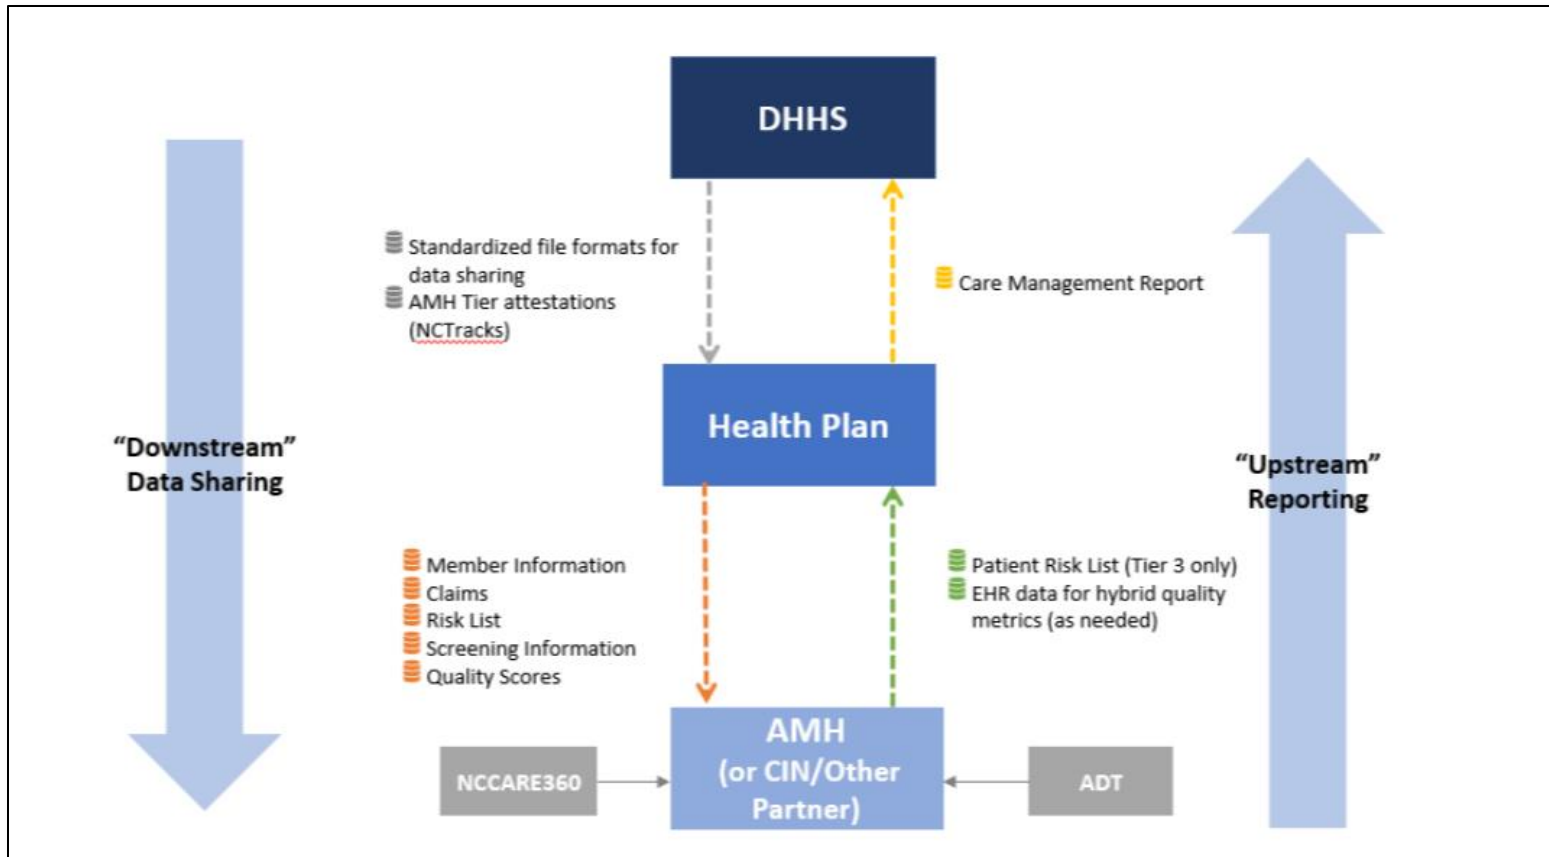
DHHS

Standardized file formats for data sharing
AMH Tier attestations (NCTracks)

Care Management Report

"Downstream" Data Sharing

Health Plan

"Upstream" Reporting

Member Information
Claims
Risk List
Screening Information
Quality Scores

Patient Risk List (Tier 3 only)
EHR data for hybrid quality metrics (as needed)

NCCARE360

AMH (or CIN/Other Partner)

ADT